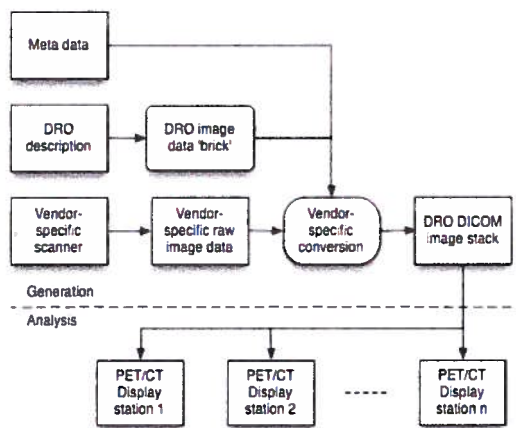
Meta data

DRO description

DRO image data 'brick'

Vendor-specific scanner

Vendor-specific raw image data

Vendor-specific conversion

DRO DICOM image stack

Generation

Analysis

PET/CT Display station 1

PET/CT Display station 2

-----

PET/CT Display station n